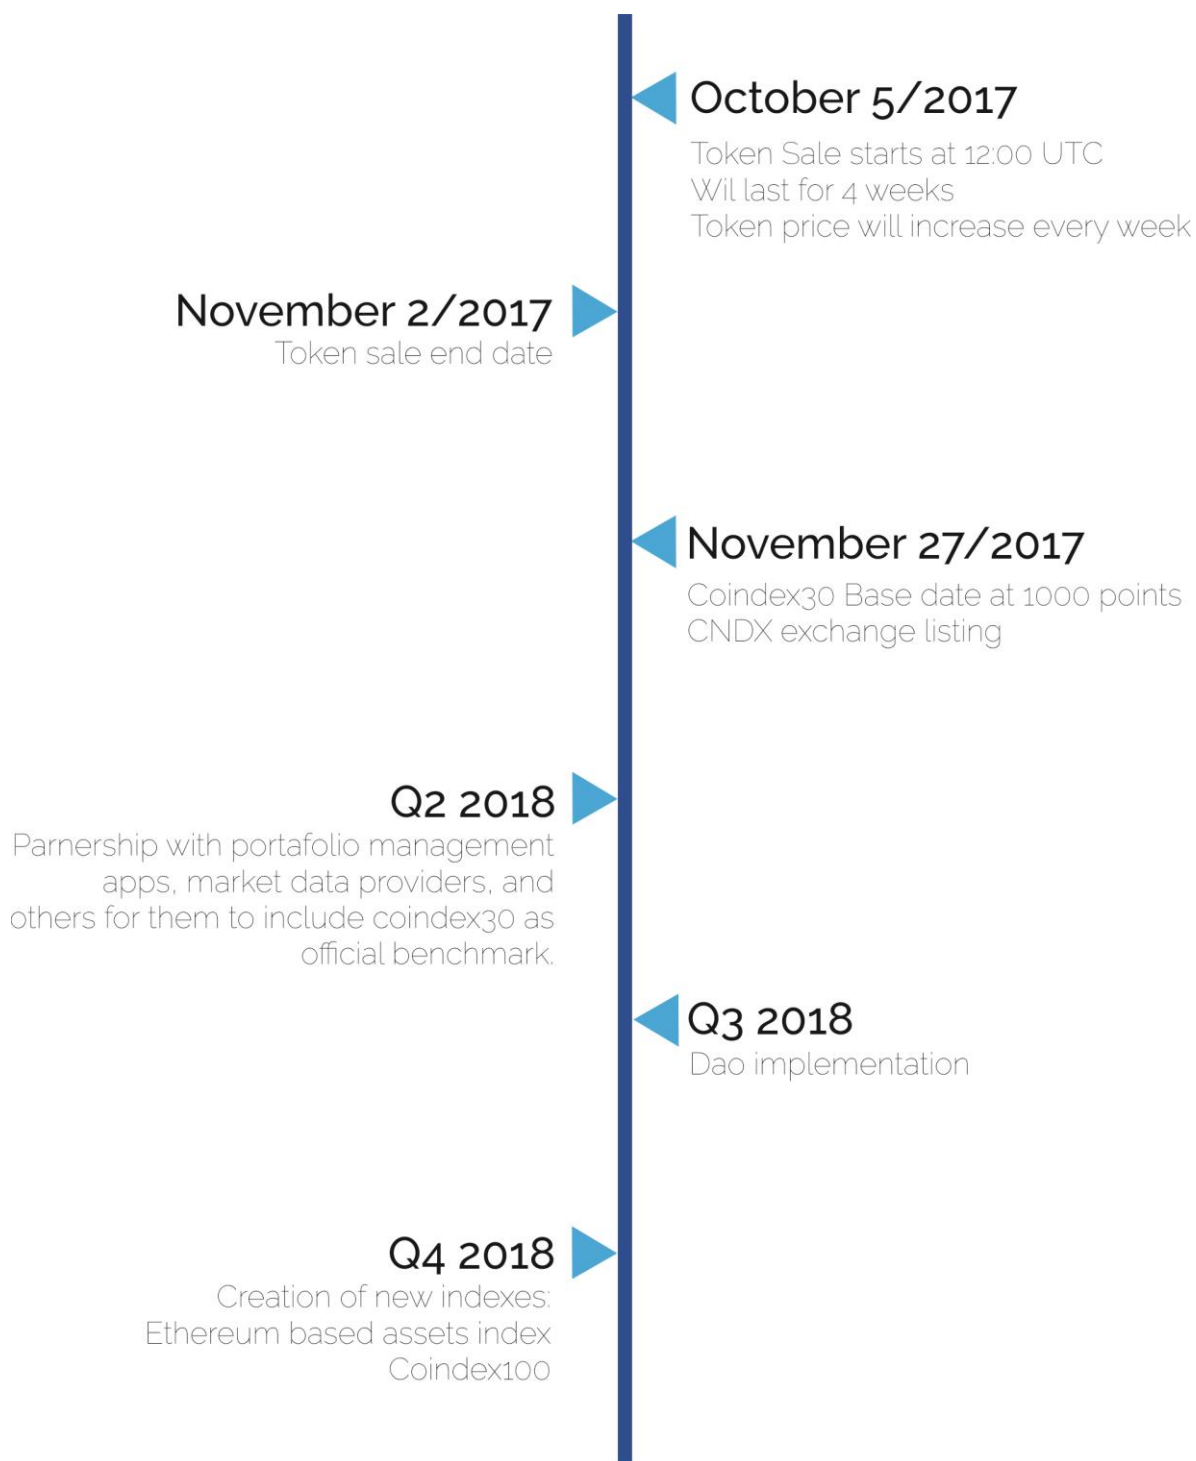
October 5/2017
Token Sale starts at 12:00 UTC
Wil last for 4 weeks
Token price will increase every week

November 2/2017
Token sale end date

November 27/2017
Coindex30 Base date at 1000 points
CNDX exchange listing

Q2 2018
Parnership with portafolio management apps, market data providers, and others for them to include coindex30 as official benchmark.

Q3 2018
Dao implementation

Q4 2018
Creation of new indexes:
Ethereum based assets index
Coindex100